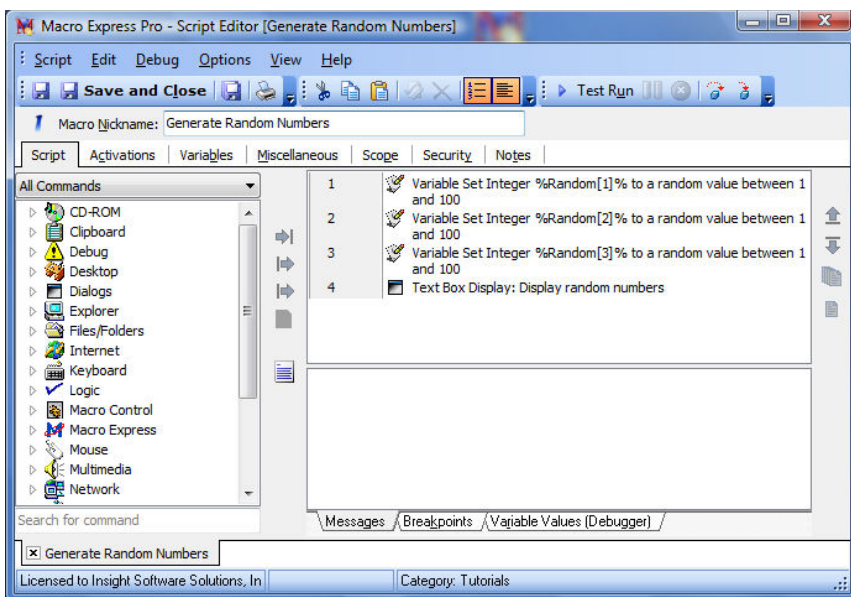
Macro Express Pro - Script Editor [Generate Random Numbers]

Script Edit Debug Options View Help

Save and Close

Test Run

Macro Nickname: Generate Random Numbers

Script Activations Variables Miscellaneous Scope Security Notes

All Commands

CD-ROM
Clipboard
Debug
Desktop
Dialogs
Explorer
Files/Folders
Internet
Keyboard
Logic
Macro Control
Macro Express
Mouse
Multimedia
Network

Search for command

| | |
|---|---|
| 1 | Variable Set Integer %Random[1]% to a random value between 1 and 100 |
| 2 | Variable Set Integer %Random[2]% to a random value between 1 and 100 |
| 3 | Variable Set Integer %Random[3]% to a random value between 1 and 100 |
| 4 | Text Box Display: Display random numbers |

Messages Breakpoints Variable Values (Debugger)

Generate Random Numbers

Licensed to Insight Software Solutions, In

Category: Tutorials